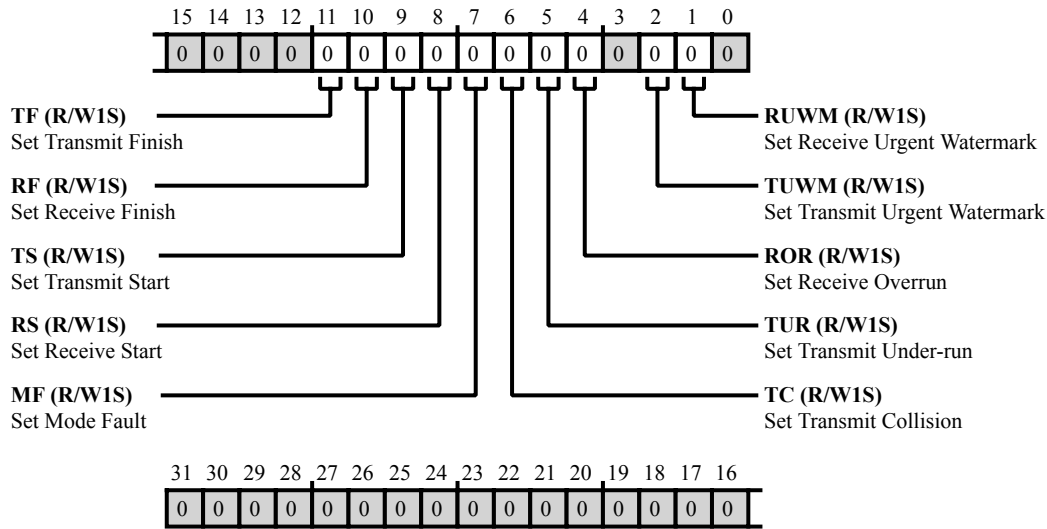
15 14 13 12 11 10 9 8 7 6 5 4 3 2 1 0

| 0 | 0 | 0 | 0 | 0 | 0 | 0 | 0 | 0 | 0 | 0 | 0 | 0 | 0 | 0 | 0 |
|---|---|---|---|---|---|---|---|---|---|---|---|---|---|---|---|

**TF (R/W1S)**
Set Transmit Finish

**RF (R/W1S)**
Set Receive Finish

**TS (R/W1S)**
Set Transmit Start

**RS (R/W1S)**
Set Receive Start

**MF (R/W1S)**
Set Mode Fault

**RUWM (R/W1S)**
Set Receive Urgent Watermark

**TUWM (R/W1S)**
Set Transmit Urgent Watermark

**ROR (R/W1S)**
Set Receive Overrun

**TUR (R/W1S)**
Set Transmit Under-run

**TC (R/W1S)**
Set Transmit Collision

31 30 29 28 27 26 25 24 23 22 21 20 19 18 17 16

| 0 | 0 | 0 | 0 | 0 | 0 | 0 | 0 | 0 | 0 | 0 | 0 | 0 | 0 | 0 | 0 |
|---|---|---|---|---|---|---|---|---|---|---|---|---|---|---|---|